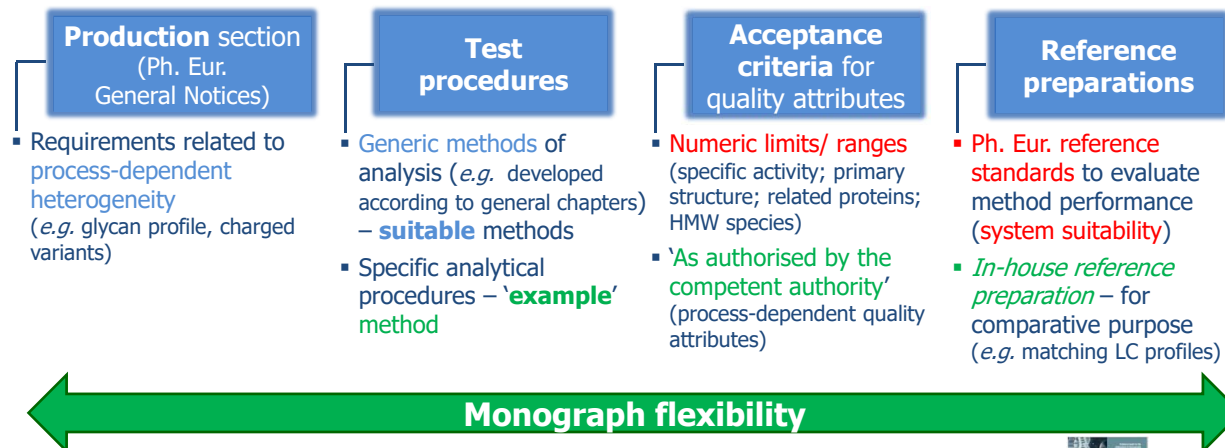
**Production** section (Ph. Eur. General Notices)

- Requirements related to process-dependent heterogeneity (*e.g.* glycan profile, charged variants)

**Test procedures**

- Generic methods of analysis (*e.g.* developed according to general chapters) – **suitable** methods
- Specific analytical procedures – '**example**' method

**Acceptance criteria** for quality attributes

- Numeric limits/ ranges (specific activity; primary structure; related proteins; HMW species)
- 'As authorised by the competent authority' (process-dependent quality attributes)

**Reference preparations**

- Ph. Eur. reference standards to evaluate method performance (system suitability)
- *In-house reference preparation* – for comparative purpose (*e.g.* matching LC profiles)

**Monograph flexibility**